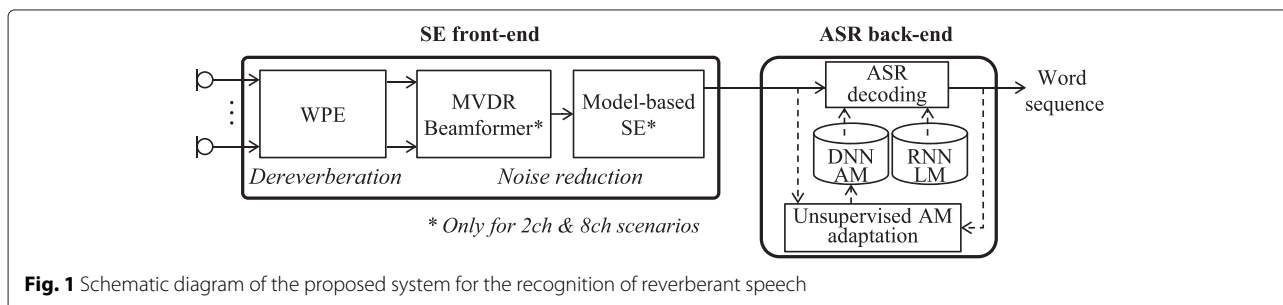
SE front-end

WPE

MVDR Beamformer*

Model-based SE*

Dereverberation

Noise reduction

* Only for 2ch & 8ch scenarios

ASR back-end

ASR decoding

Word sequence

DNN AM

RNN LM

Unsupervised AM adaptation

**Fig. 1** Schematic diagram of the proposed system for the recognition of reverberant speech